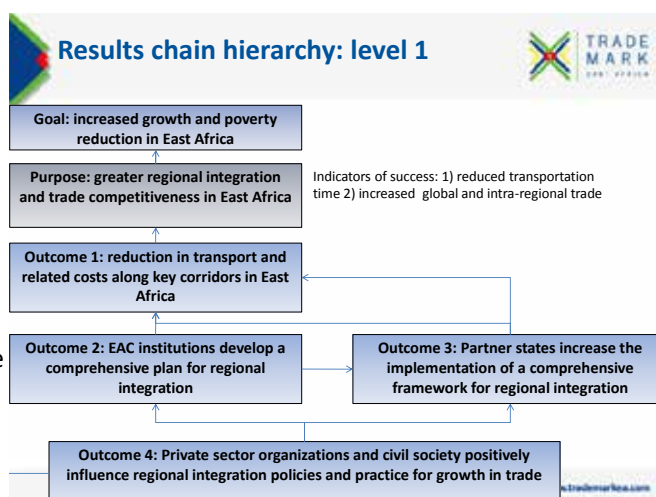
Results chain hierarchy: level 1

TRADE MARK

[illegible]

Goal: increased growth and poverty reduction in East Africa

Purpose: greater regional integration and trade competitiveness in East Africa

Indicators of success: 1) reduced transportation time 2) increased global and intra-regional trade

Outcome 1: reduction in transport and related costs along key corridors in East Africa

Outcome 2: EAC institutions develop a comprehensive plan for regional integration

Outcome 3: Partner states increase the implementation of a comprehensive framework for regional integration

Outcome 4: Private sector organizations and civil society positively influence regional integration policies and practice for growth in trade

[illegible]trademarkea.com